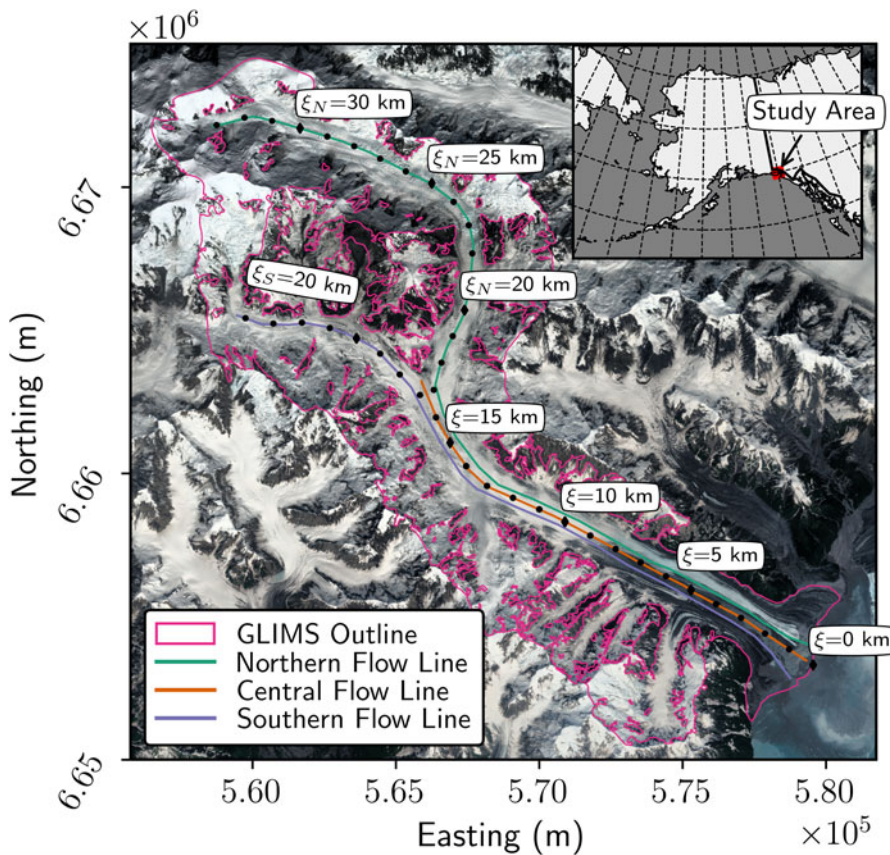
$\times10^6$

Study Area

$\xi_N=30$ km

$\xi_N=25$ km

$\xi_S=20$ km

$\xi_N=20$ km

$\xi=15$ km

$\xi=10$ km

$\xi=5$ km

$\xi=0$ km

GLIMS Outline
Northern Flow Line
Central Flow Line
Southern Flow Line

Northing (m)

6.67
6.66
6.65

5.60 5.65 5.70 5.75 5.80

Easting (m)

$\times10^5$